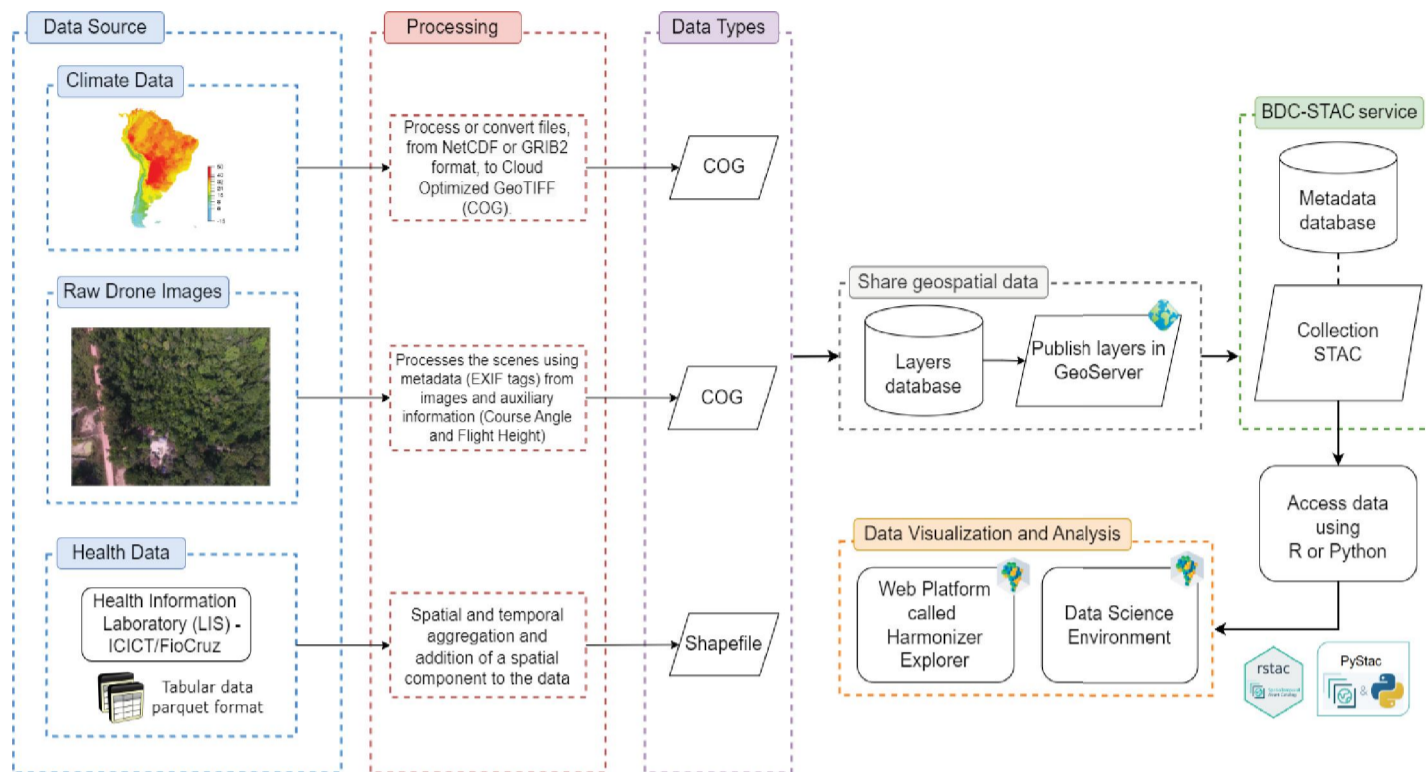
Data Source

Climate Data

Raw Drone Images

Health Data

Health Information Laboratory (LIS) - ICICT/FioCruz

Tabular data parquet format

Processing

Process or convert files, from NetCDF or GRIB2 format, to Cloud Optimized GeoTIFF (COG).

Processes the scenes using metadata (EXIF tags) from images and auxiliary information (Course Angle and Flight Height)

Spatial and temporal aggregation and addition of a spatial component to the data

Data Types

COG

COG

Shapefile

Share geospatial data

Layers database

Publish layers in GeoServer

BDC-STAC service

Metadata database

Collection STAC

Access data using R or Python

Data Visualization and Analysis

Web Platform called Harmonizer Explorer

Data Science Environment

rstac

PyStac

&